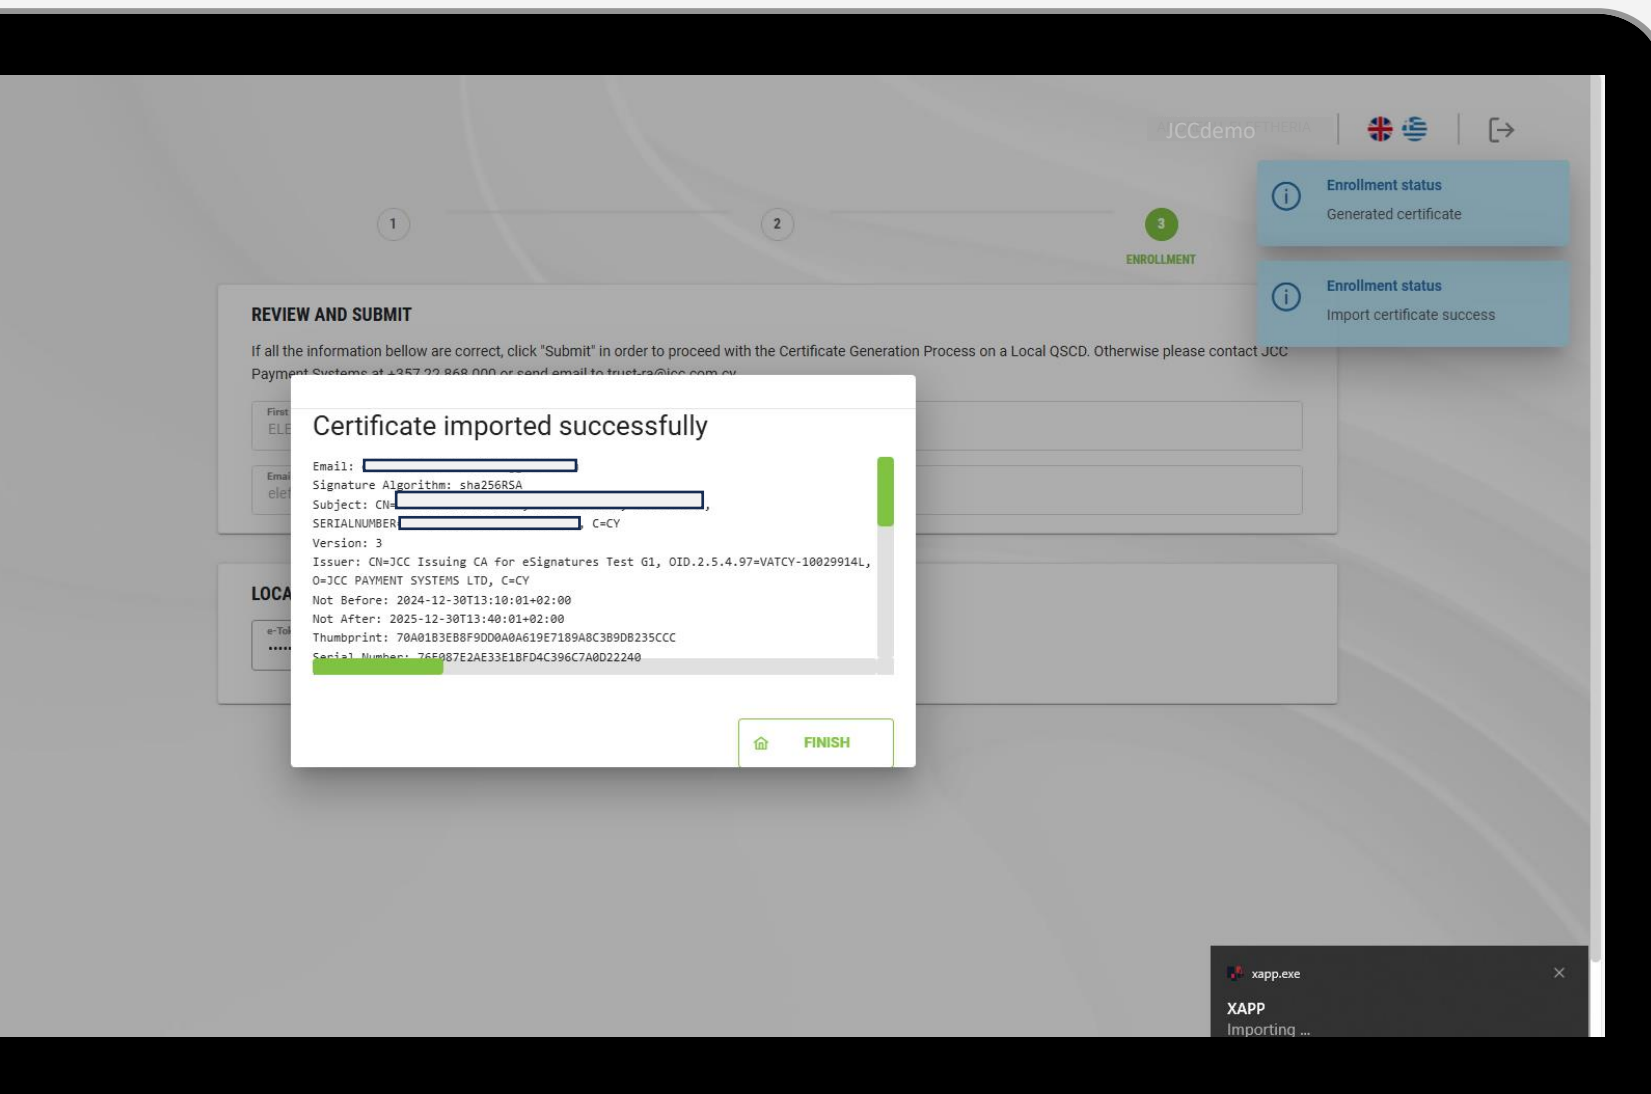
JCCdemo

Enrollment status
Generated certificate

Enrollment status
Import certificate success

1

2

3
ENROLLMENT

REVIEW AND SUBMIT

If all the information bellow are correct, click "Submit" in order to proceed with the Certificate Generation Process on a Local QSCD. Otherwise please contact JCC Payment Systems at +357 22 868 000 or send email to trust-ra@jcc.com.cy

First
ELE

Email
ele

LOCA

e-To
.....

Certificate imported successfully

Email: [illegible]
Signature Algorithm: sha256RSA
Subject: CN=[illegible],
SERIALNUMBER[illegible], C=CY
Version: 3
Issuer: CN=JCC Issuing CA for eSignatures Test G1, OID.2.5.4.97=VATCY-10029914L, O=JCC PAYMENT SYSTEMS LTD, C=CY
Not Before: 2024-12-30T13:10:01+02:00
Not After: 2025-12-30T13:40:01+02:00
Thumbprint: 70A01B3EB8F9DD0A0A619E7189A8C3B9DB235CCC
Serial Number: 76F087E2AE33E1BFD4C396C7A0D22240

FINISH

xapp.exe
XAPP
Importing ...